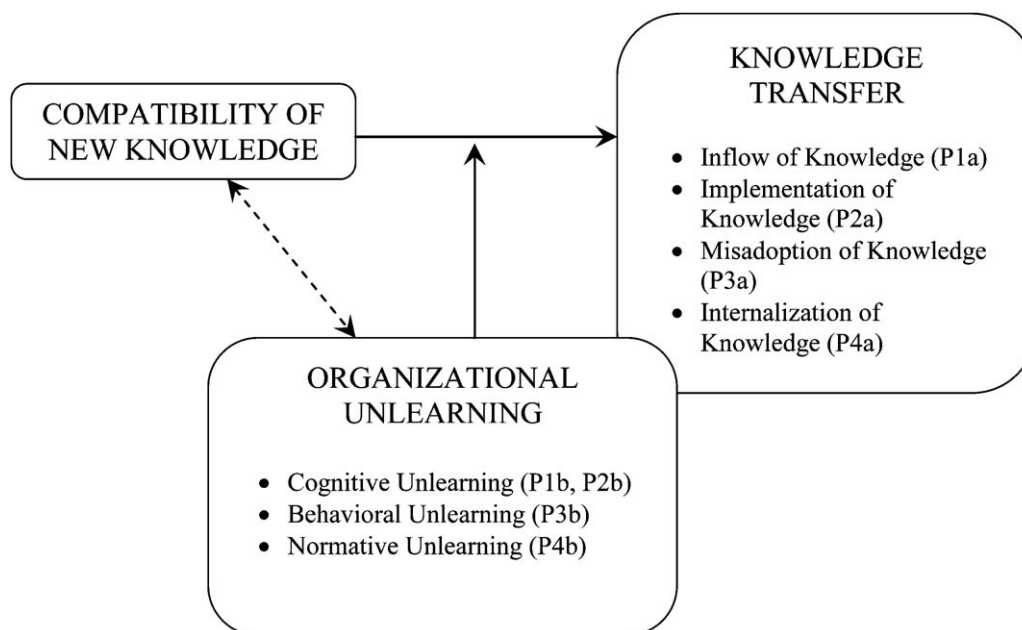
COMPATIBILITY OF NEW KNOWLEDGE

KNOWLEDGE TRANSFER

- Inflow of Knowledge (P1a)
- Implementation of Knowledge (P2a)
- Misadoption of Knowledge (P3a)
- Internalization of Knowledge (P4a)

ORGANIZATIONAL UNLEARNING

- Cognitive Unlearning (P1b, P2b)
- Behavioral Unlearning (P3b)
- Normative Unlearning (P4b)